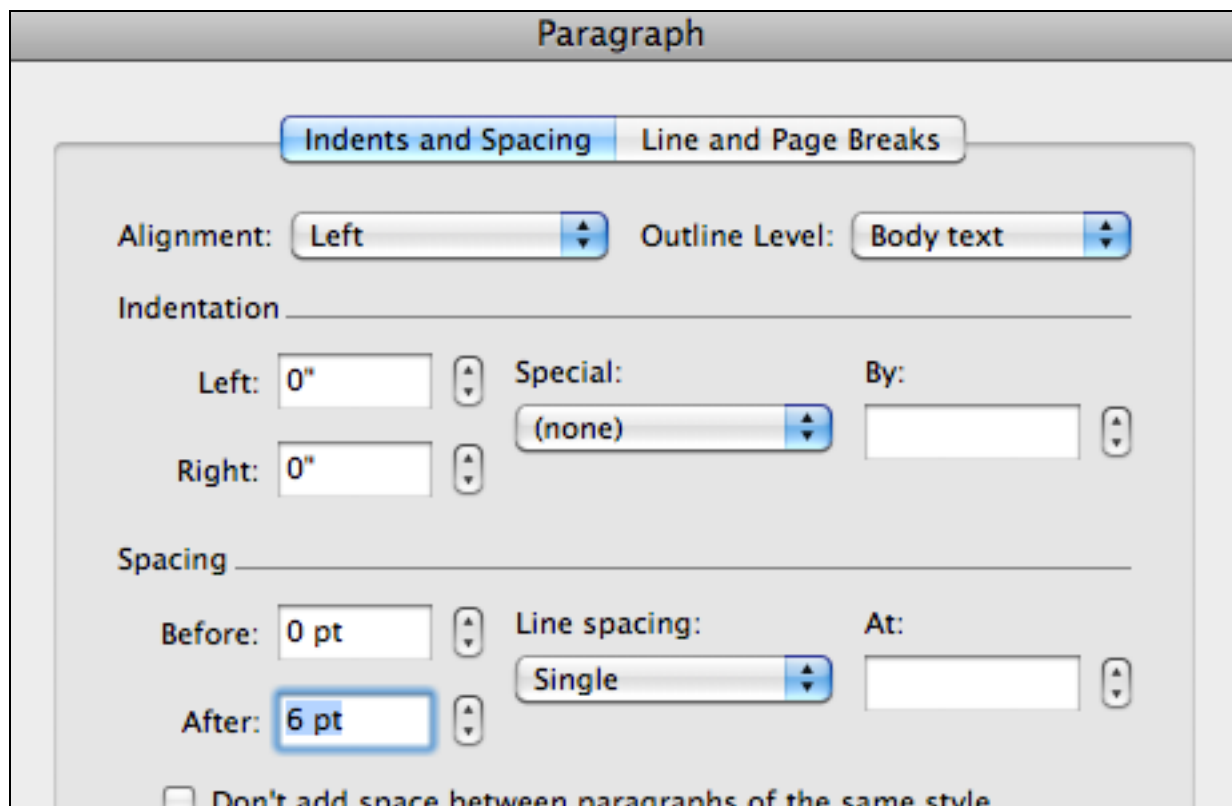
Paragraph

Indents and Spacing | Line and Page Breaks

Alignment: Left

Outline Level: Body text

Indentation

Left: 0"

Right: 0"

Special:

(none)

By:

Spacing

Before: 0 pt

After: 6 pt

Line spacing:

Single

At:

Don't add space between paragraphs of the same style